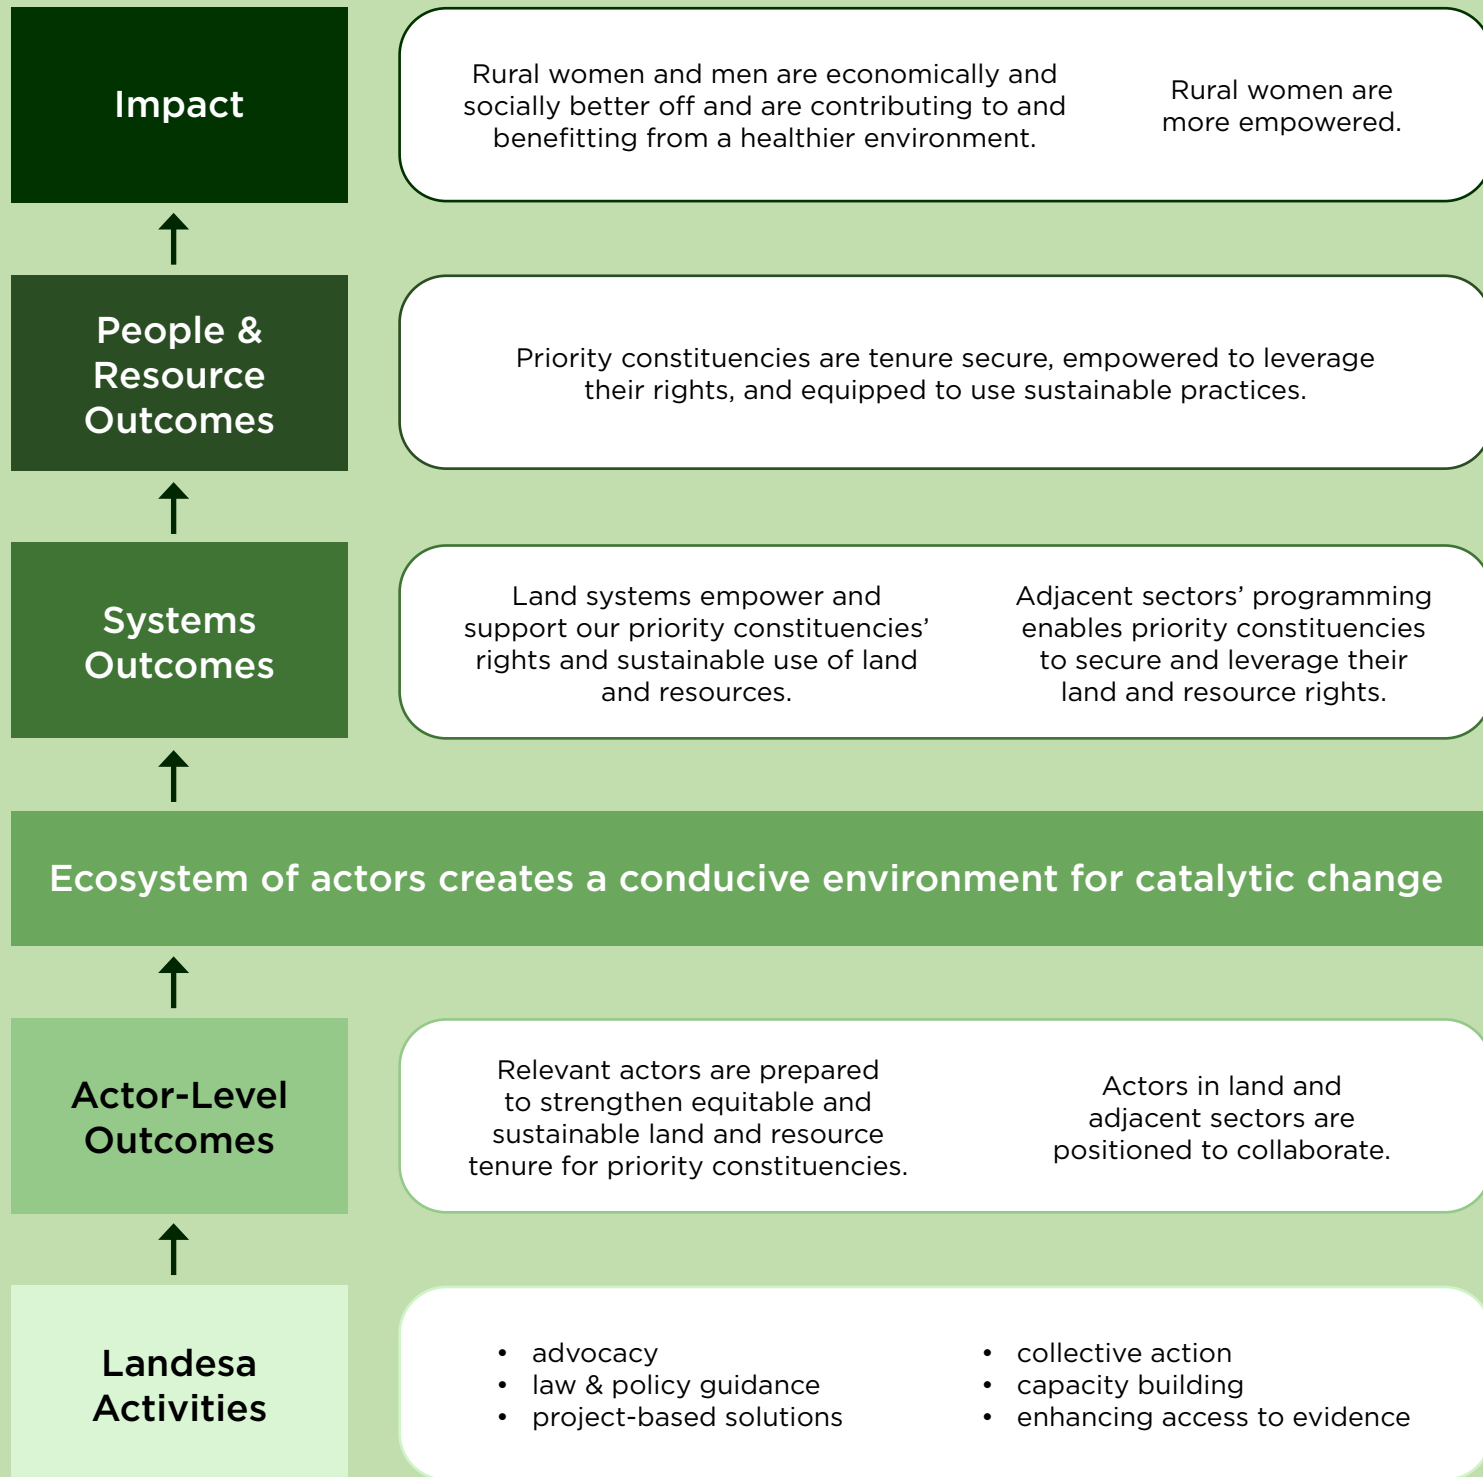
Impact

Rural women and men are economically and socially better off and are contributing to and benefitting from a healthier environment.

Rural women are more empowered.

People & Resource Outcomes

Priority constituencies are tenure secure, empowered to leverage their rights, and equipped to use sustainable practices.

Systems Outcomes

Land systems empower and support our priority constituencies' rights and sustainable use of land and resources.

Adjacent sectors' programming enables priority constituencies to secure and leverage their land and resource rights.

Ecosystem of actors creates a conducive environment for catalytic change

Actor-Level Outcomes

Relevant actors are prepared to strengthen equitable and sustainable land and resource tenure for priority constituencies.

Actors in land and adjacent sectors are positioned to collaborate.

Landesa Activities

- advocacy
- law & policy guidance
- project-based solutions

- collective action
- capacity building
- enhancing access to evidence